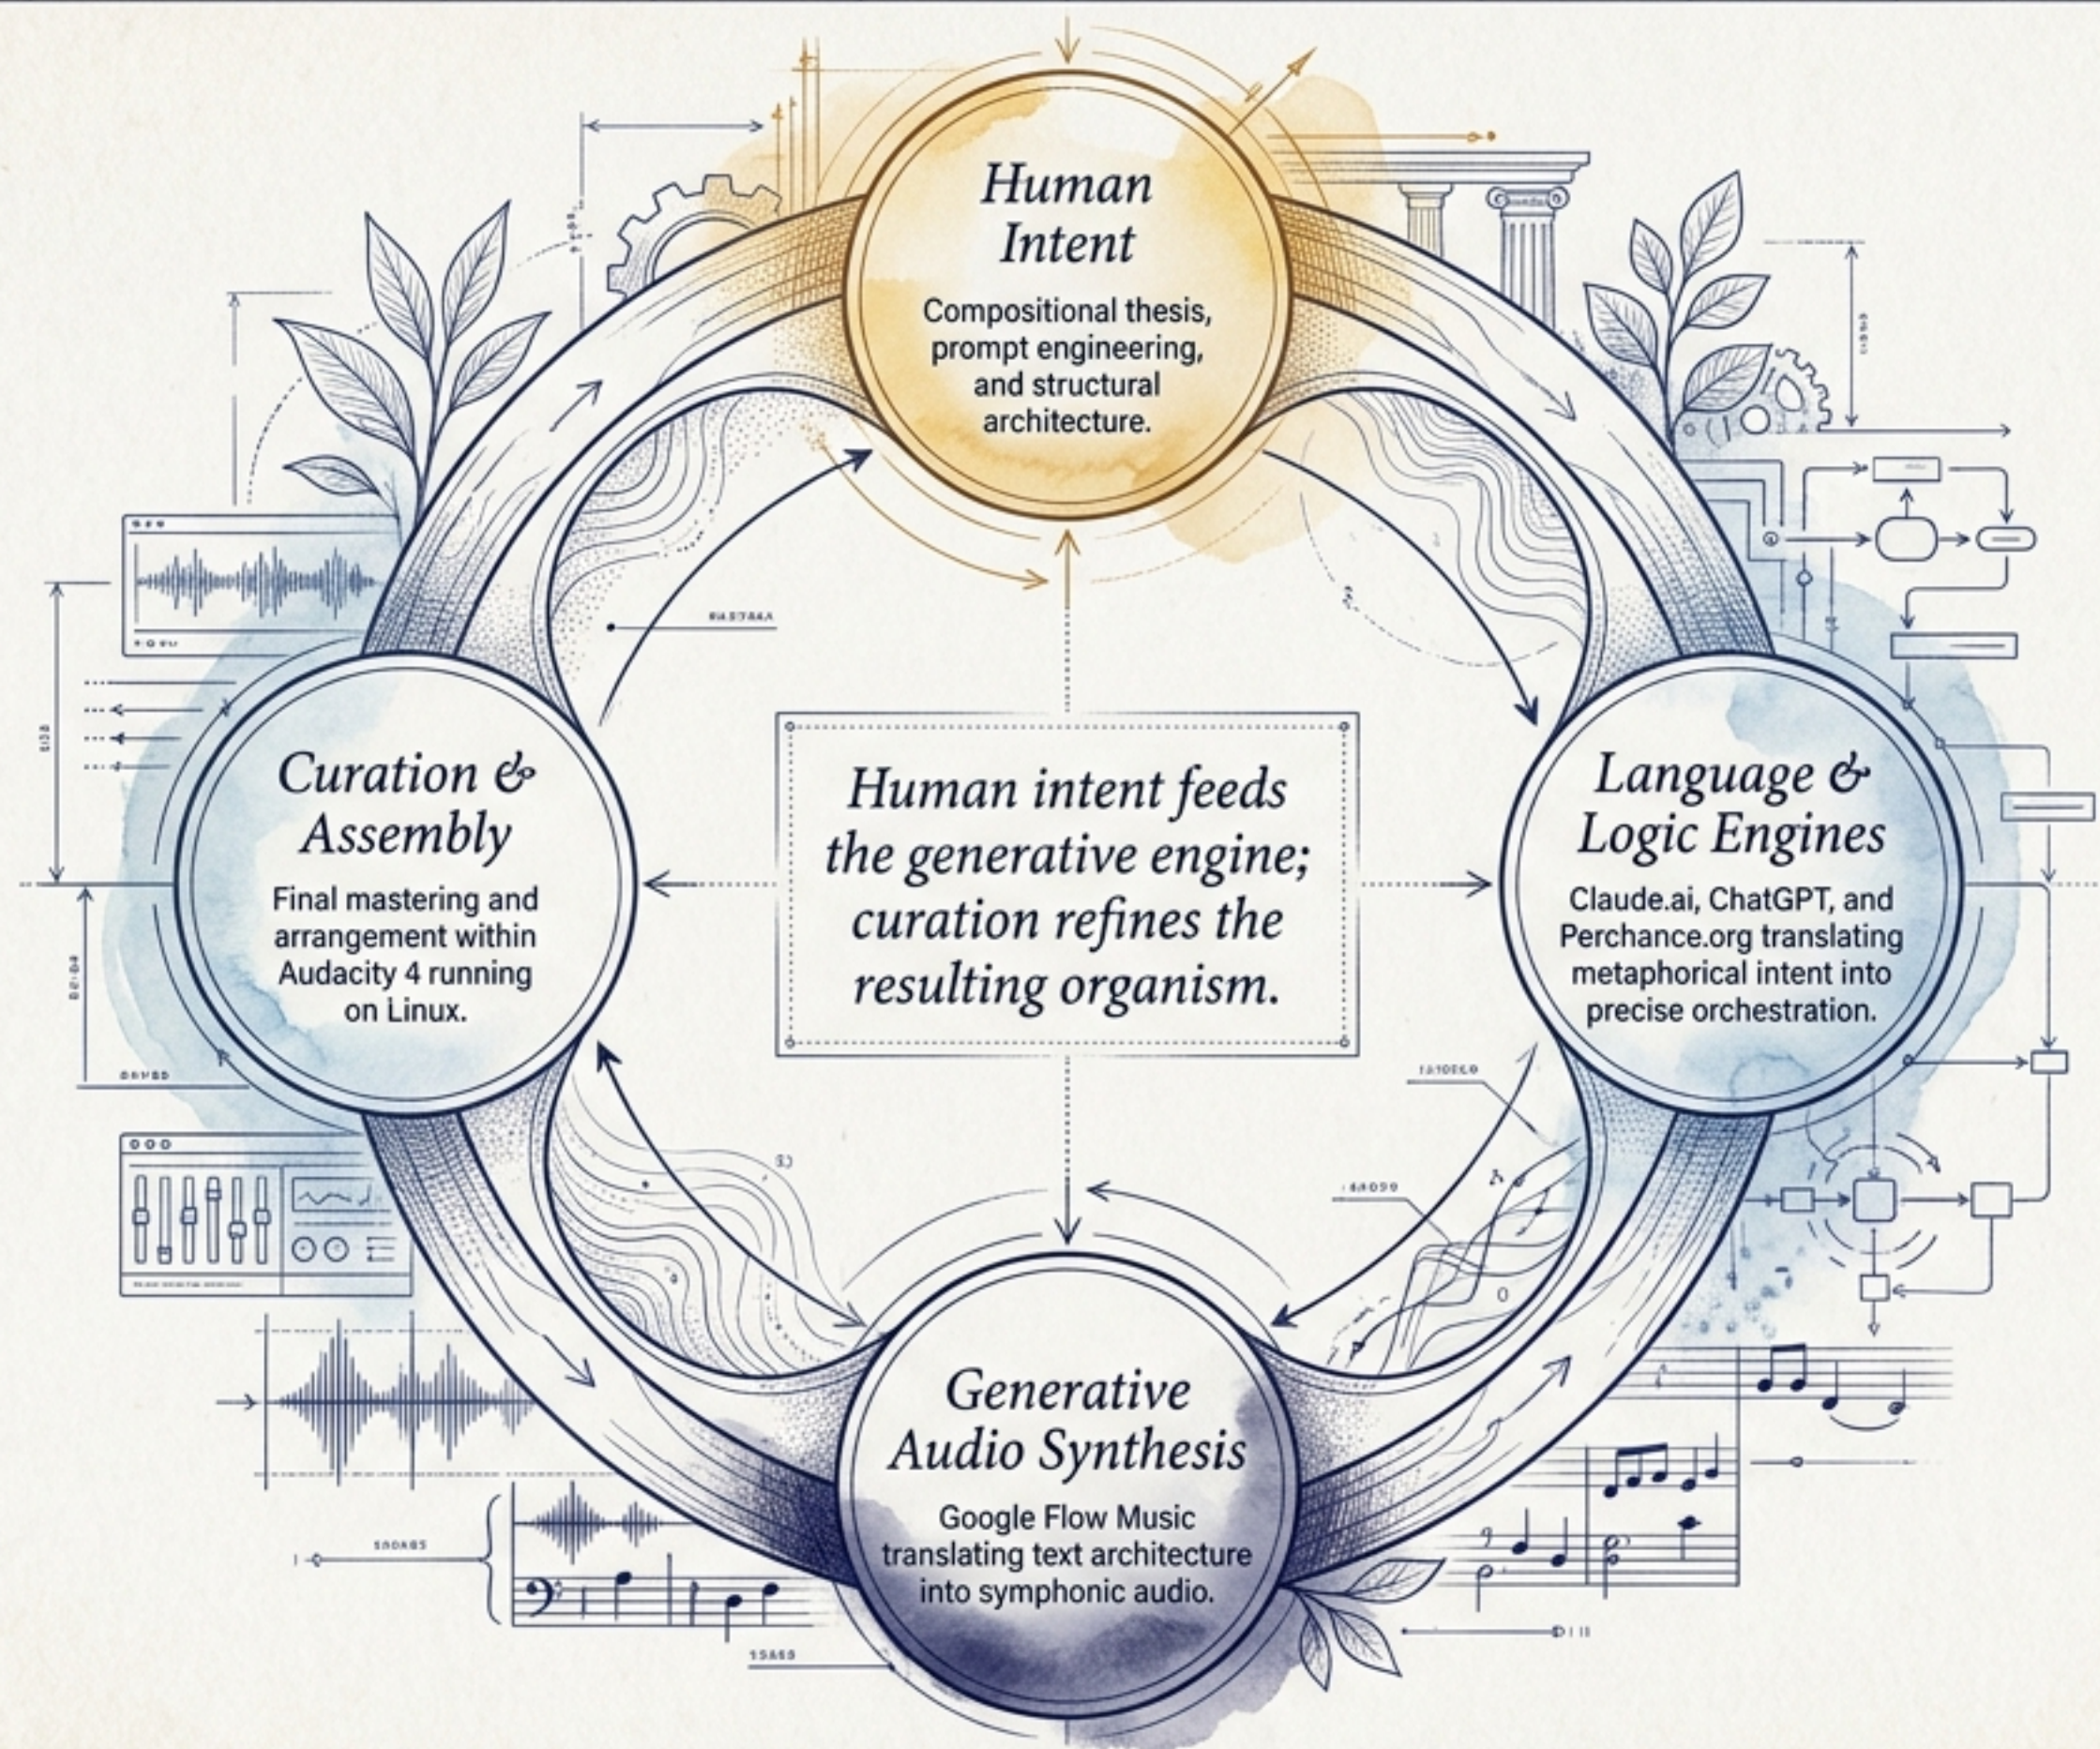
Human Intent

Compositional thesis, prompt engineering, and structural architecture.

Curation & Assembly

Final mastering and arrangement within Audacity 4 running on Linux.

Human intent feeds the generative engine; curation refines the resulting organism.

Language & Logic Engines

Claude.ai, ChatGPT, and Perchance.org translating metaphorical intent into precise orchestration.

Generative Audio Synthesis

Google Flow Music translating text architecture into symphonic audio.